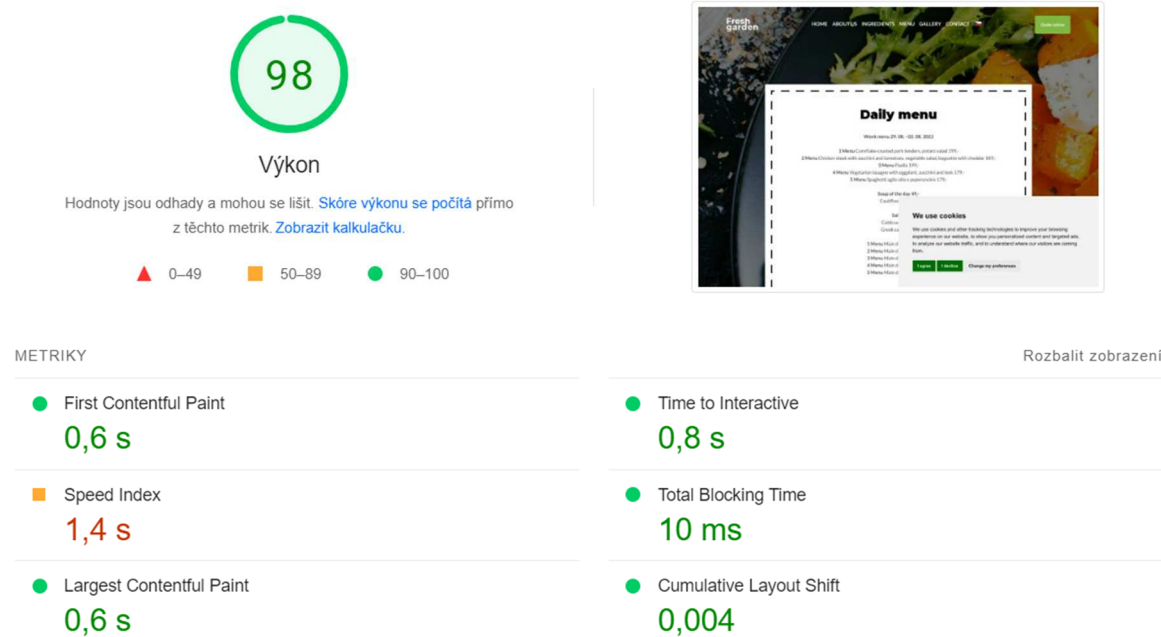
98

Výkon

Hodnoty jsou odhady a mohou se lišit. Skóre výkonu se počítá přímo z těchto metrik. Zobrazit kalkulačku.

0–49 50–89 90–100

Fresh garden HOME ABOUT US INGREDIENTS MENU GALLERY CONTACT Order online

Daily menu

Work menu 29. 08. - 02. 08. 2022

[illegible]

We use cookies

We use cookies and other tracking technologies to improve your browsing experience on our website, to show you personalized content and targeted ads, to analyze our website traffic, and to understand where our visitors are coming from.

I agree I decline Change my preferences

METRIKY

Rozbalit zobrazení

First Contentful Paint
0,6 s

Time to Interactive
0,8 s

Speed Index
1,4 s

Total Blocking Time
10 ms

Largest Contentful Paint
0,6 s

Cumulative Layout Shift
0,004